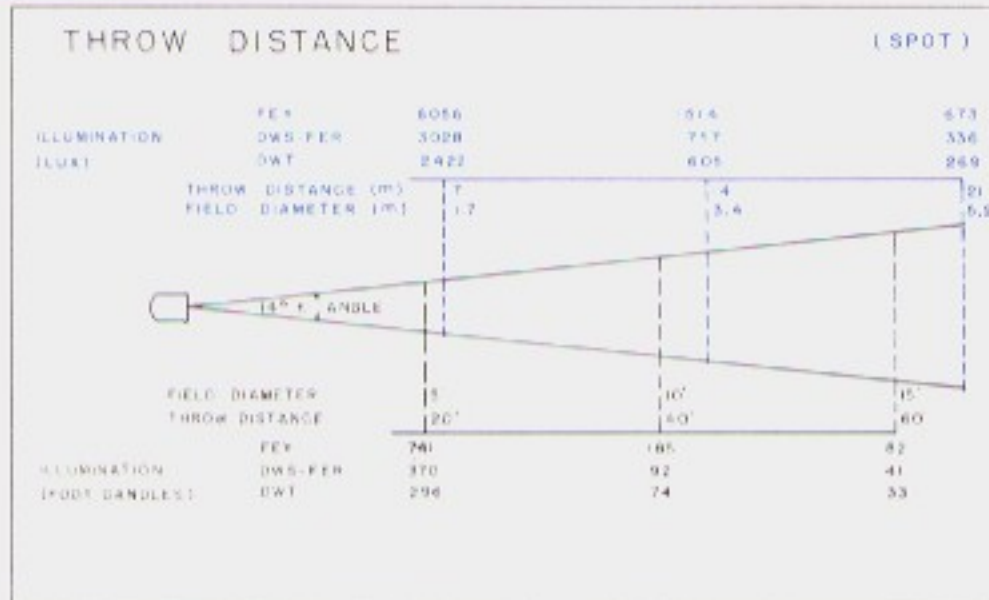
THROW DISTANCE (SPOT)

ILLUMINATION (LUX)

| | | | |
|---|---|---|---|
| FEX | 6056 | 514 | 673 |
| DWS-FER | 3028 | 757 | 336 |
| DWT | 2422 | 605 | 269 |

THROW DISTANCE (m) 7 14 21
FIELD DIAMETER (m) 1.7 3.4 5.1

14° F. ANGLE

FIELD DIAMETER 5' 10' 15'
THROW DISTANCE 20' 40' 60

ILLUMINATION (FOOT CANDLES)

| | | | |
|---|---|---|---|
| FEX | 741 | 185 | 82 |
| DWS-FER | 370 | 92 | 41 |
| DWT | 296 | 74 | 33 |